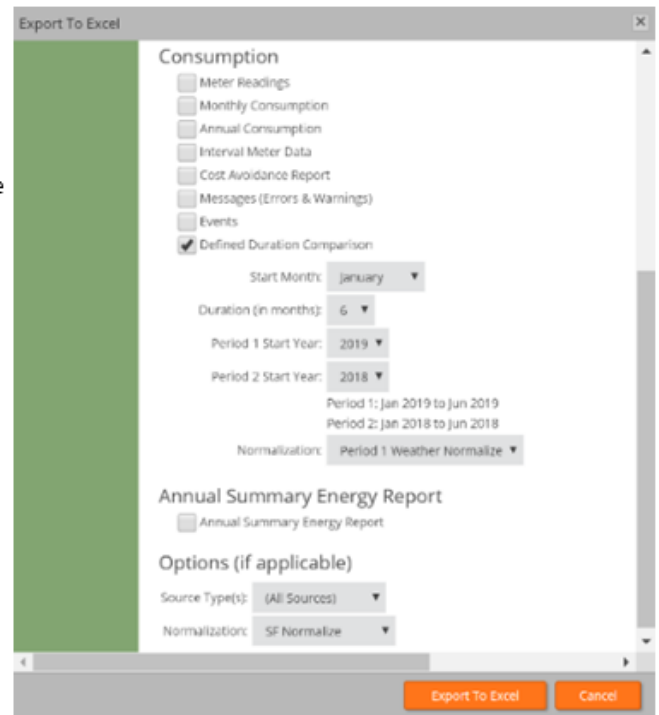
Export To Excel

Consumption

Meter Readings

Monthly Consumption

Annual Consumption

Interval Meter Data

Cost Avoidance Report

Messages (Errors & Warnings)

Events

Defined Duration Comparison

Start Month: January

Duration (in months): 6

Period 1 Start Year: 2019

Period 2 Start Year: 2018

Period 1: Jan 2019 to Jun 2019
Period 2: Jan 2018 to Jun 2018

Normalization: Period 1 Weather Normalize

Annual Summary Energy Report

Annual Summary Energy Report

Options (if applicable)

Source Type(s): (All Sources)

Normalization: SF Normalize

Export To Excel

Cancel